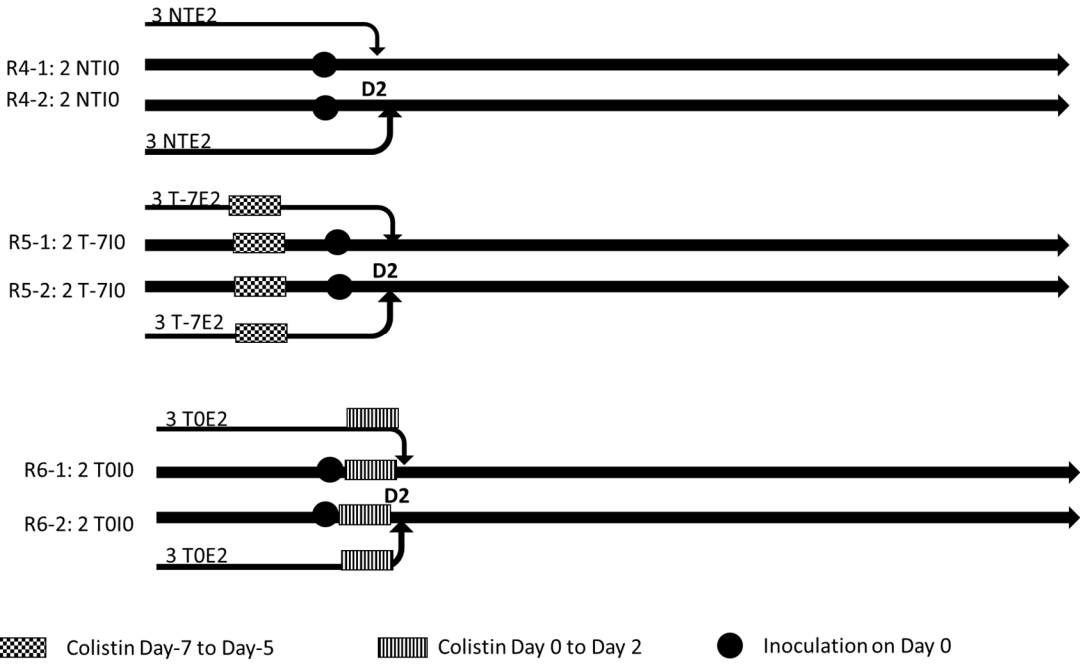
3 NTE2

R4-1: 2 NTI0

R4-2: 2 NTI0

D2

3 NTE2

3 T-7E2

R5-1: 2 T-7I0

R5-2: 2 T-7I0

D2

3 T-7E2

3 T0E2

R6-1: 2 T0I0

D2

R6-2: 2 T0I0

3 T0E2

Colistin Day-7 to Day-5

Colistin Day 0 to Day 2

Inoculation on Day 0